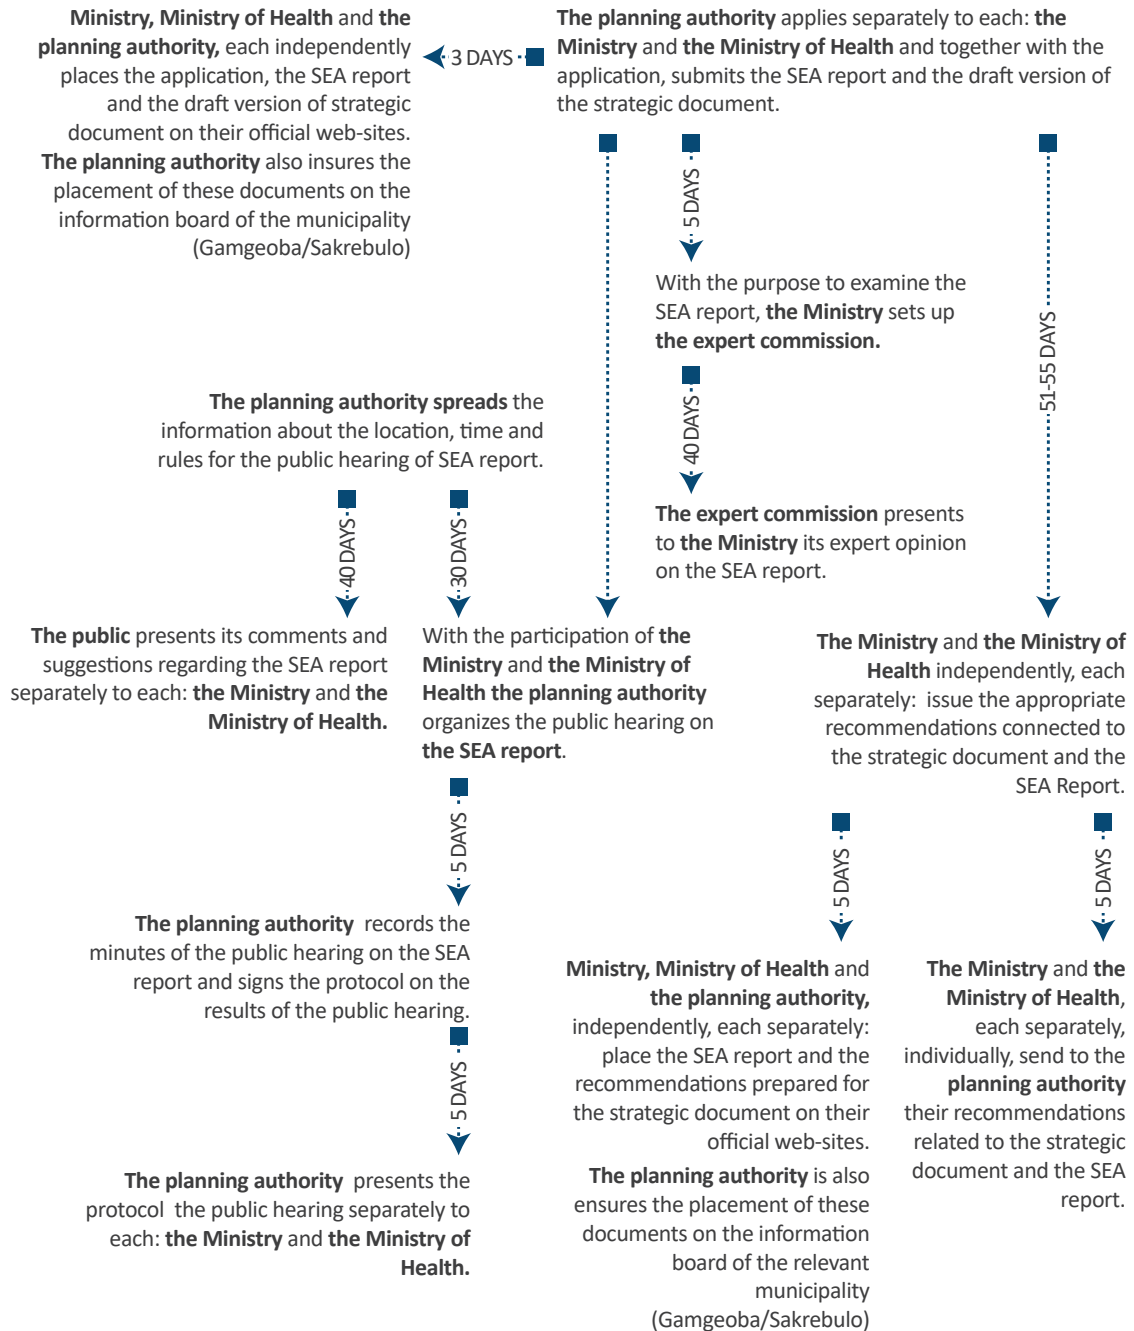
**The planning authority** applies separately to each: **the Ministry** and **the Ministry of Health** and together with the application, submits the SEA report and the draft version of the strategic document.

3 DAYS

**Ministry, Ministry of Health** and **the planning authority,** each independently places the application, the SEA report and the draft version of strategic document on their official web-sites. **The planning authority** also insures the placement of these documents on the information board of the municipality (Gamgeoba/Sakrebulo)

5 DAYS

With the purpose to examine the SEA report, **the Ministry** sets up **the expert commission.**

40 DAYS

**The expert commission** presents to **the Ministry** its expert opinion on the SEA report.

51-55 DAYS

**The planning authority spreads** the information about the location, time and rules for the public hearing of SEA report.

40 DAYS

30 DAYS

**The public** presents its comments and suggestions regarding the SEA report separately to each: **the Ministry** and **the Ministry of Health.**

With the participation of **the Ministry** and **the Ministry of Health the planning authority** organizes the public hearing on **the SEA report**.

**The Ministry** and **the Ministry of Health** independently, each separately: issue the appropriate recommendations connected to the strategic document and the SEA Report.

5 DAYS

**The planning authority** records the minutes of the public hearing on the SEA report and signs the protocol on the results of the public hearing.

5 DAYS

**The planning authority** presents the protocol the public hearing separately to each: **the Ministry** and **the Ministry of Health.**

5 DAYS

**Ministry, Ministry of Health** and **the planning authority,** independently, each separately: place the SEA report and the recommendations prepared for the strategic document on their official web-sites.

**The planning authority** is also ensures the placement of these documents on the information board of the relevant municipality (Gamgeoba/Sakrebulo)

5 DAYS

**The Ministry** and **the Ministry of Health**, each separately, individually, send to the **planning authority** their recommendations related to the strategic document and the SEA report.